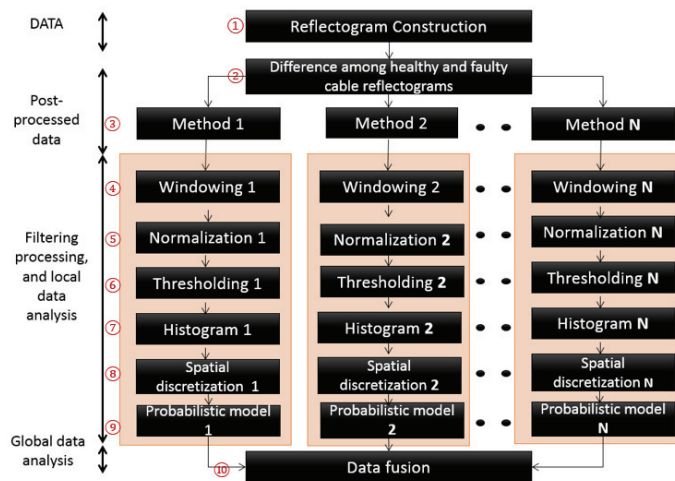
DATA

① Reflectogram Construction

② Difference among healthy and faulty cable reflectograms

Post-processed data

③ Method 1

Method 2

Method N

Filtering processing, and local data analysis

④ Windowing 1

Windowing 2

Windowing N

⑤ Normalization 1

Normalization 2

Normalization N

⑥ Thresholding 1

Thresholding 2

Thresholding N

⑦ Histogram 1

Histogram 2

Histogram N

⑧ Spatial discretization 1

Spatial discretization 2

Spatial discretization N

⑨ Probabilistic model 1

Probabilistic model 2

Probabilistic model N

Global data analysis

⑩ Data fusion